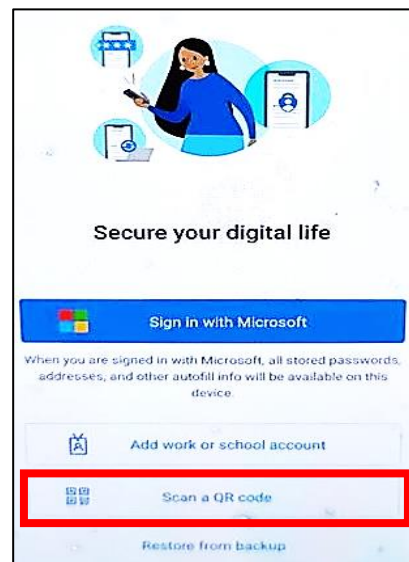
Secure your digital life

Sign in with Microsoft

When you are signed in with Microsoft, all stored passwords, addresses, and other autofill info will be available on this device.

Add work or school account

Scan a QR code

Restore from backup